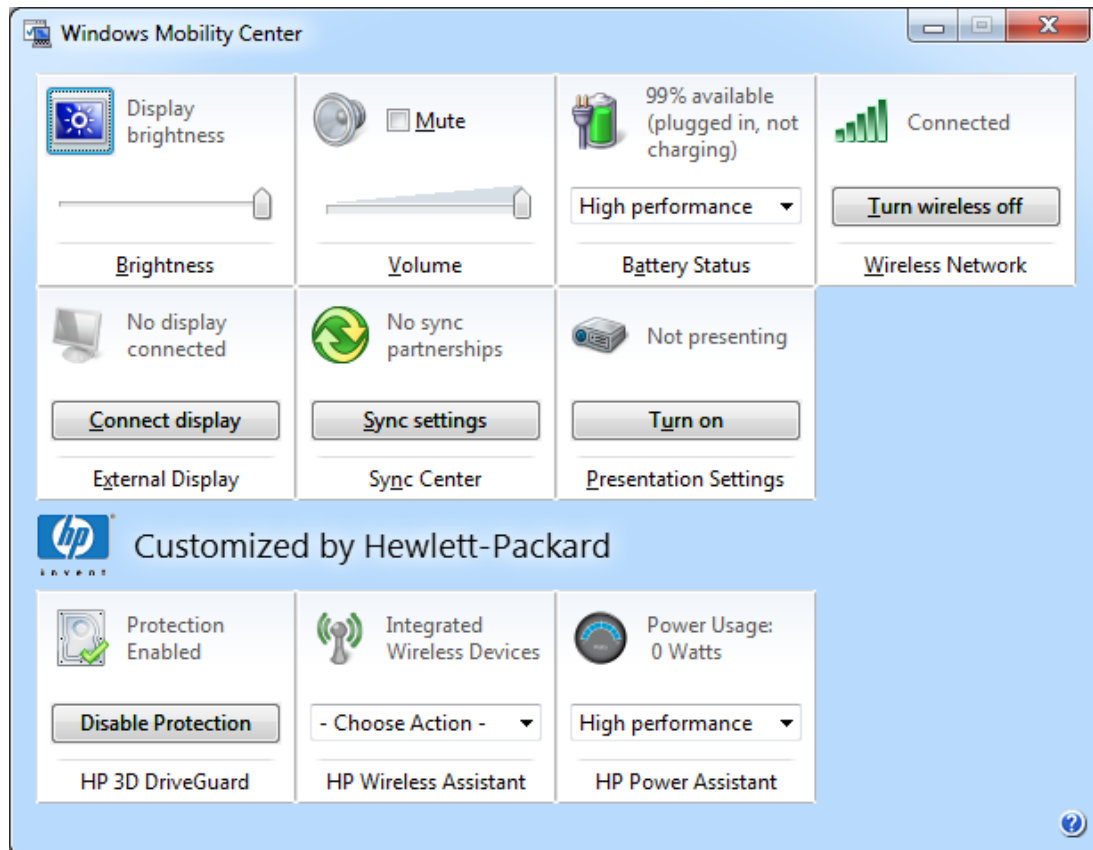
Windows Mobility Center

Display brightness

Brightness

Mute

Volume

99% available (plugged in, not charging)

High performance

Battery Status

Connected

Turn wireless off

Wireless Network

No display connected

Connect display

External Display

No sync partnerships

Sync settings

Sync Center

Not presenting

Turn on

Presentation Settings

hp invent

Customized by Hewlett-Packard

Protection Enabled

Disable Protection

HP 3D DriveGuard

Integrated Wireless Devices

- Choose Action -

HP Wireless Assistant

Power Usage: 0 Watts

High performance

HP Power Assistant